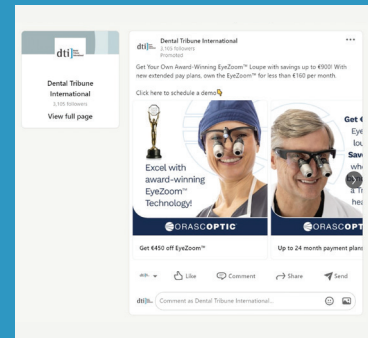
dti

Dental Tribune International
3,105 followers
View full page

dti Dental Tribune International
3,105 followers
Promoted

Get Your Own Award-Winning EyeZoom™ Loupe with savings up to €900! With new extended pay plans, own the EyeZoom™ for less than €160 per month.

Click here to schedule a demo👇

Excel with award-winning EyeZoom™ Technology!

ORASCOPTIC

Get €450 off EyeZoom™

Get
Eye
lou
Sav
whe
a Tr
hea

ORASCOPTIC

Up to 24 month payment plans

Like Comment Share Send

dti Comment as Dental Tribune International...